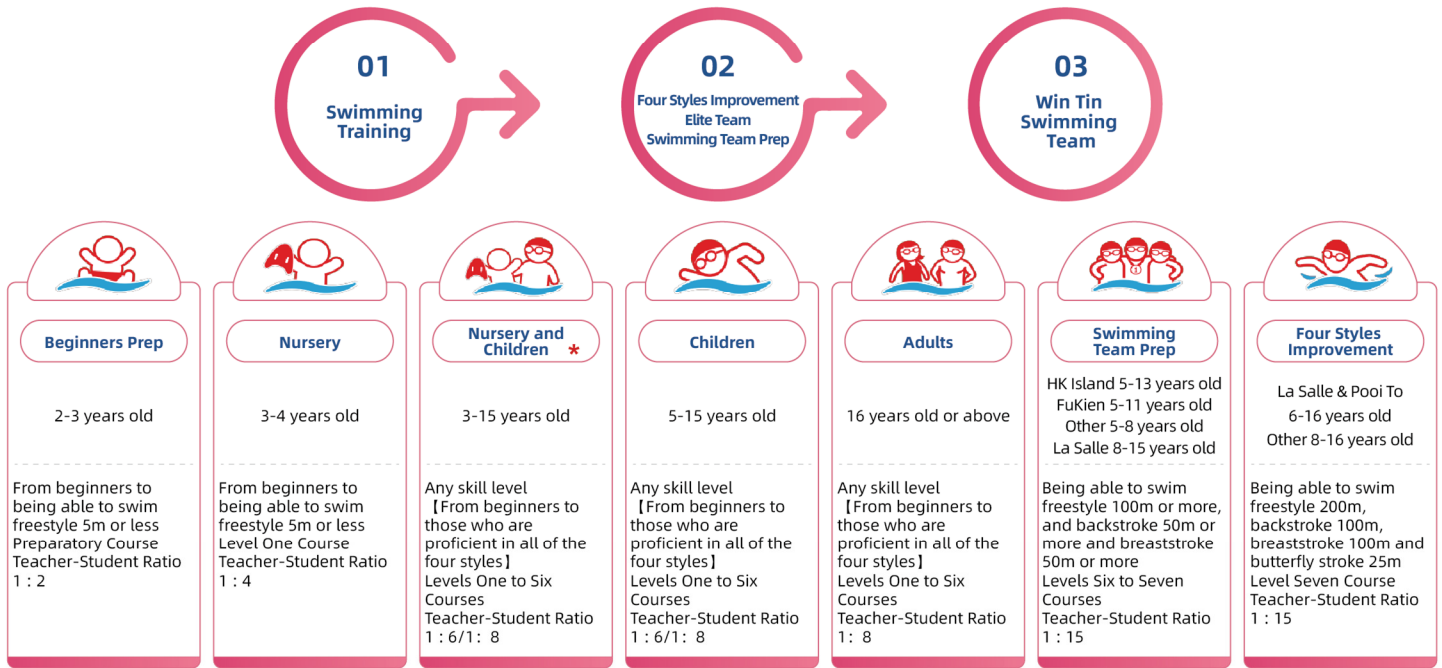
01
Swimming Training

02
Four Styles Improvement
Elite Team
Swimming Team Prep

03
Win Tin Swimming Team

Beginners Prep

2-3 years old

From beginners to being able to swim freestyle 5m or less
Preparatory Course
Teacher-Student Ratio
1 : 2

Nursery

3-4 years old

From beginners to being able to swim freestyle 5m or less
Level One Course
Teacher-Student Ratio
1 : 4

Nursery and Children *

3-15 years old

Any skill level
【From beginners to those who are proficient in all of the four styles】
Levels One to Six Courses
Teacher-Student Ratio
1 : 6/1: 8

Children

5-15 years old

Any skill level
【From beginners to those who are proficient in all of the four styles】
Levels One to Six Courses
Teacher-Student Ratio
1 : 6/1: 8

Adults

16 years old or above

Any skill level
【From beginners to those who are proficient in all of the four styles】
Levels One to Six Courses
Teacher-Student Ratio
1: 8

Swimming Team Prep

HK Island 5-13 years old
FuKien 5-11 years old
Other 5-8 years old
La Salle 8-15 years old

Being able to swim freestyle 100m or more, and backstroke 50m or more and breaststroke 50m or more
Levels Six to Seven Courses
Teacher-Student Ratio
1 : 15

Four Styles Improvement

La Salle & Pooi To
6-16 years old
Other 8-16 years old

Being able to swim freestyle 200m, backstroke 100m, breaststroke 100m and butterfly stroke 25m
Level Seven Course
Teacher-Student Ratio
1 : 15